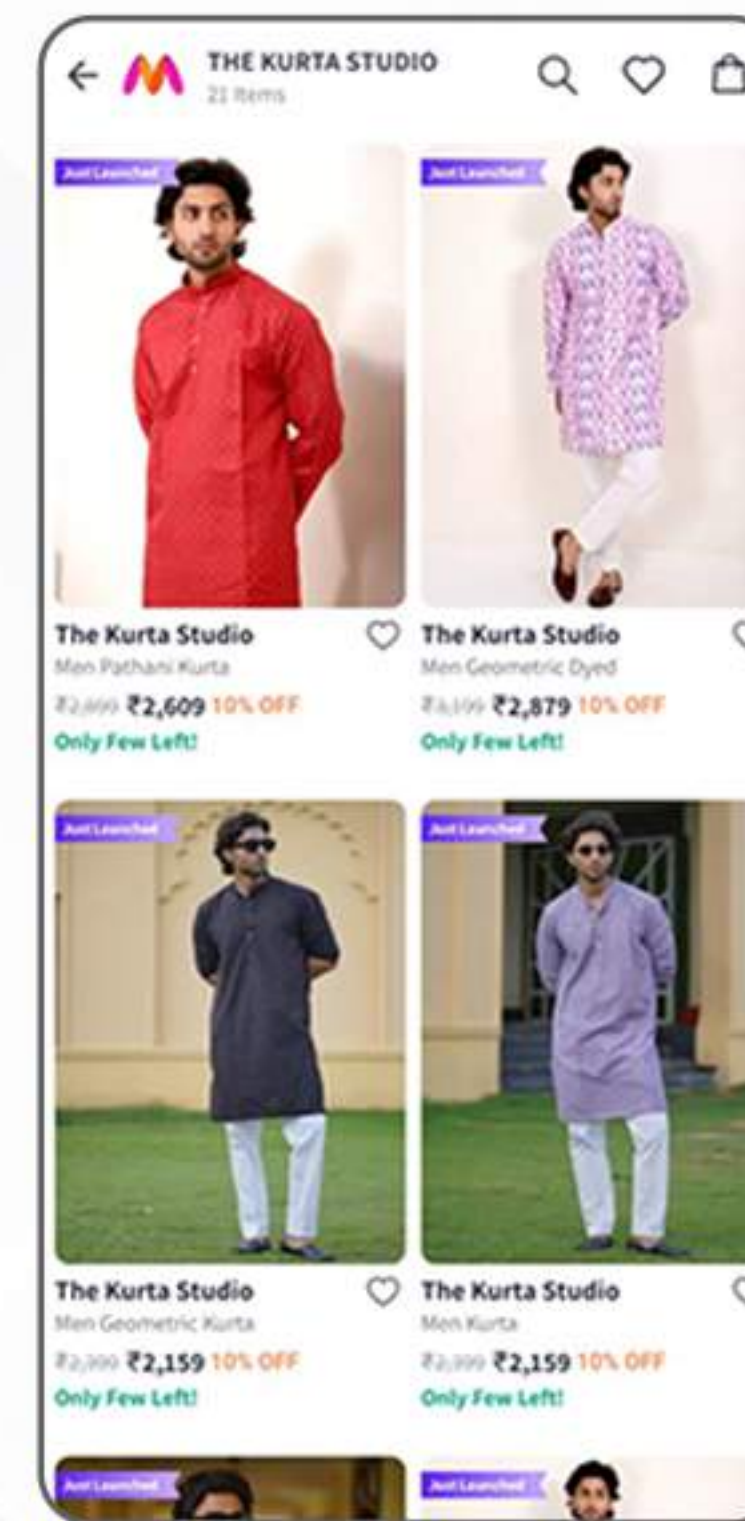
THE KURTA STUDIO
21 Items

Just Launched

Just Launched

The Kurta Studio
Men Pathani Kurta
₹2,899 ₹2,609 10% OFF
Only Few Left!

The Kurta Studio
Men Geometric Dyed
₹3,199 ₹2,879 10% OFF
Only Few Left!

Just Launched

Just Launched

The Kurta Studio
Men Geometric Kurta
₹2,399 ₹2,159 10% OFF
Only Few Left!

The Kurta Studio
Men Kurta
₹2,399 ₹2,159 10% OFF
Only Few Left!

Just Launched

Just Launched